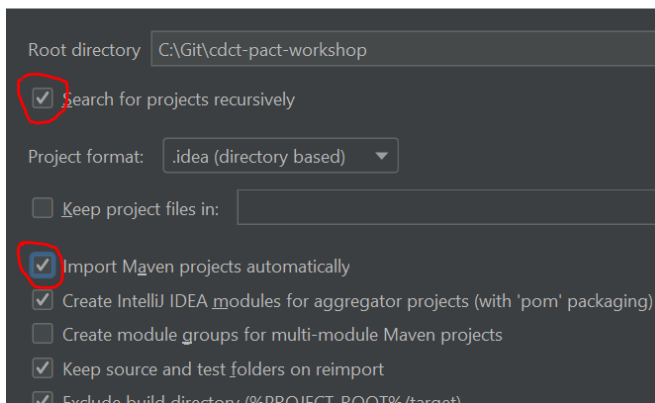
Root directory C:\Git\cdct-pact-workshop

☑ Search for projects recursively

Project format: .idea (directory based)

☐ Keep project files in:

☑ Import Maven projects automatically

☑ Create IntelliJ IDEA modules for aggregator projects (with 'pom' packaging)

☐ Create module groups for multi-module Maven projects

☑ Keep source and test folders on reimport

☑ Exclude build directory (%PROJECT_ROOT%/target)